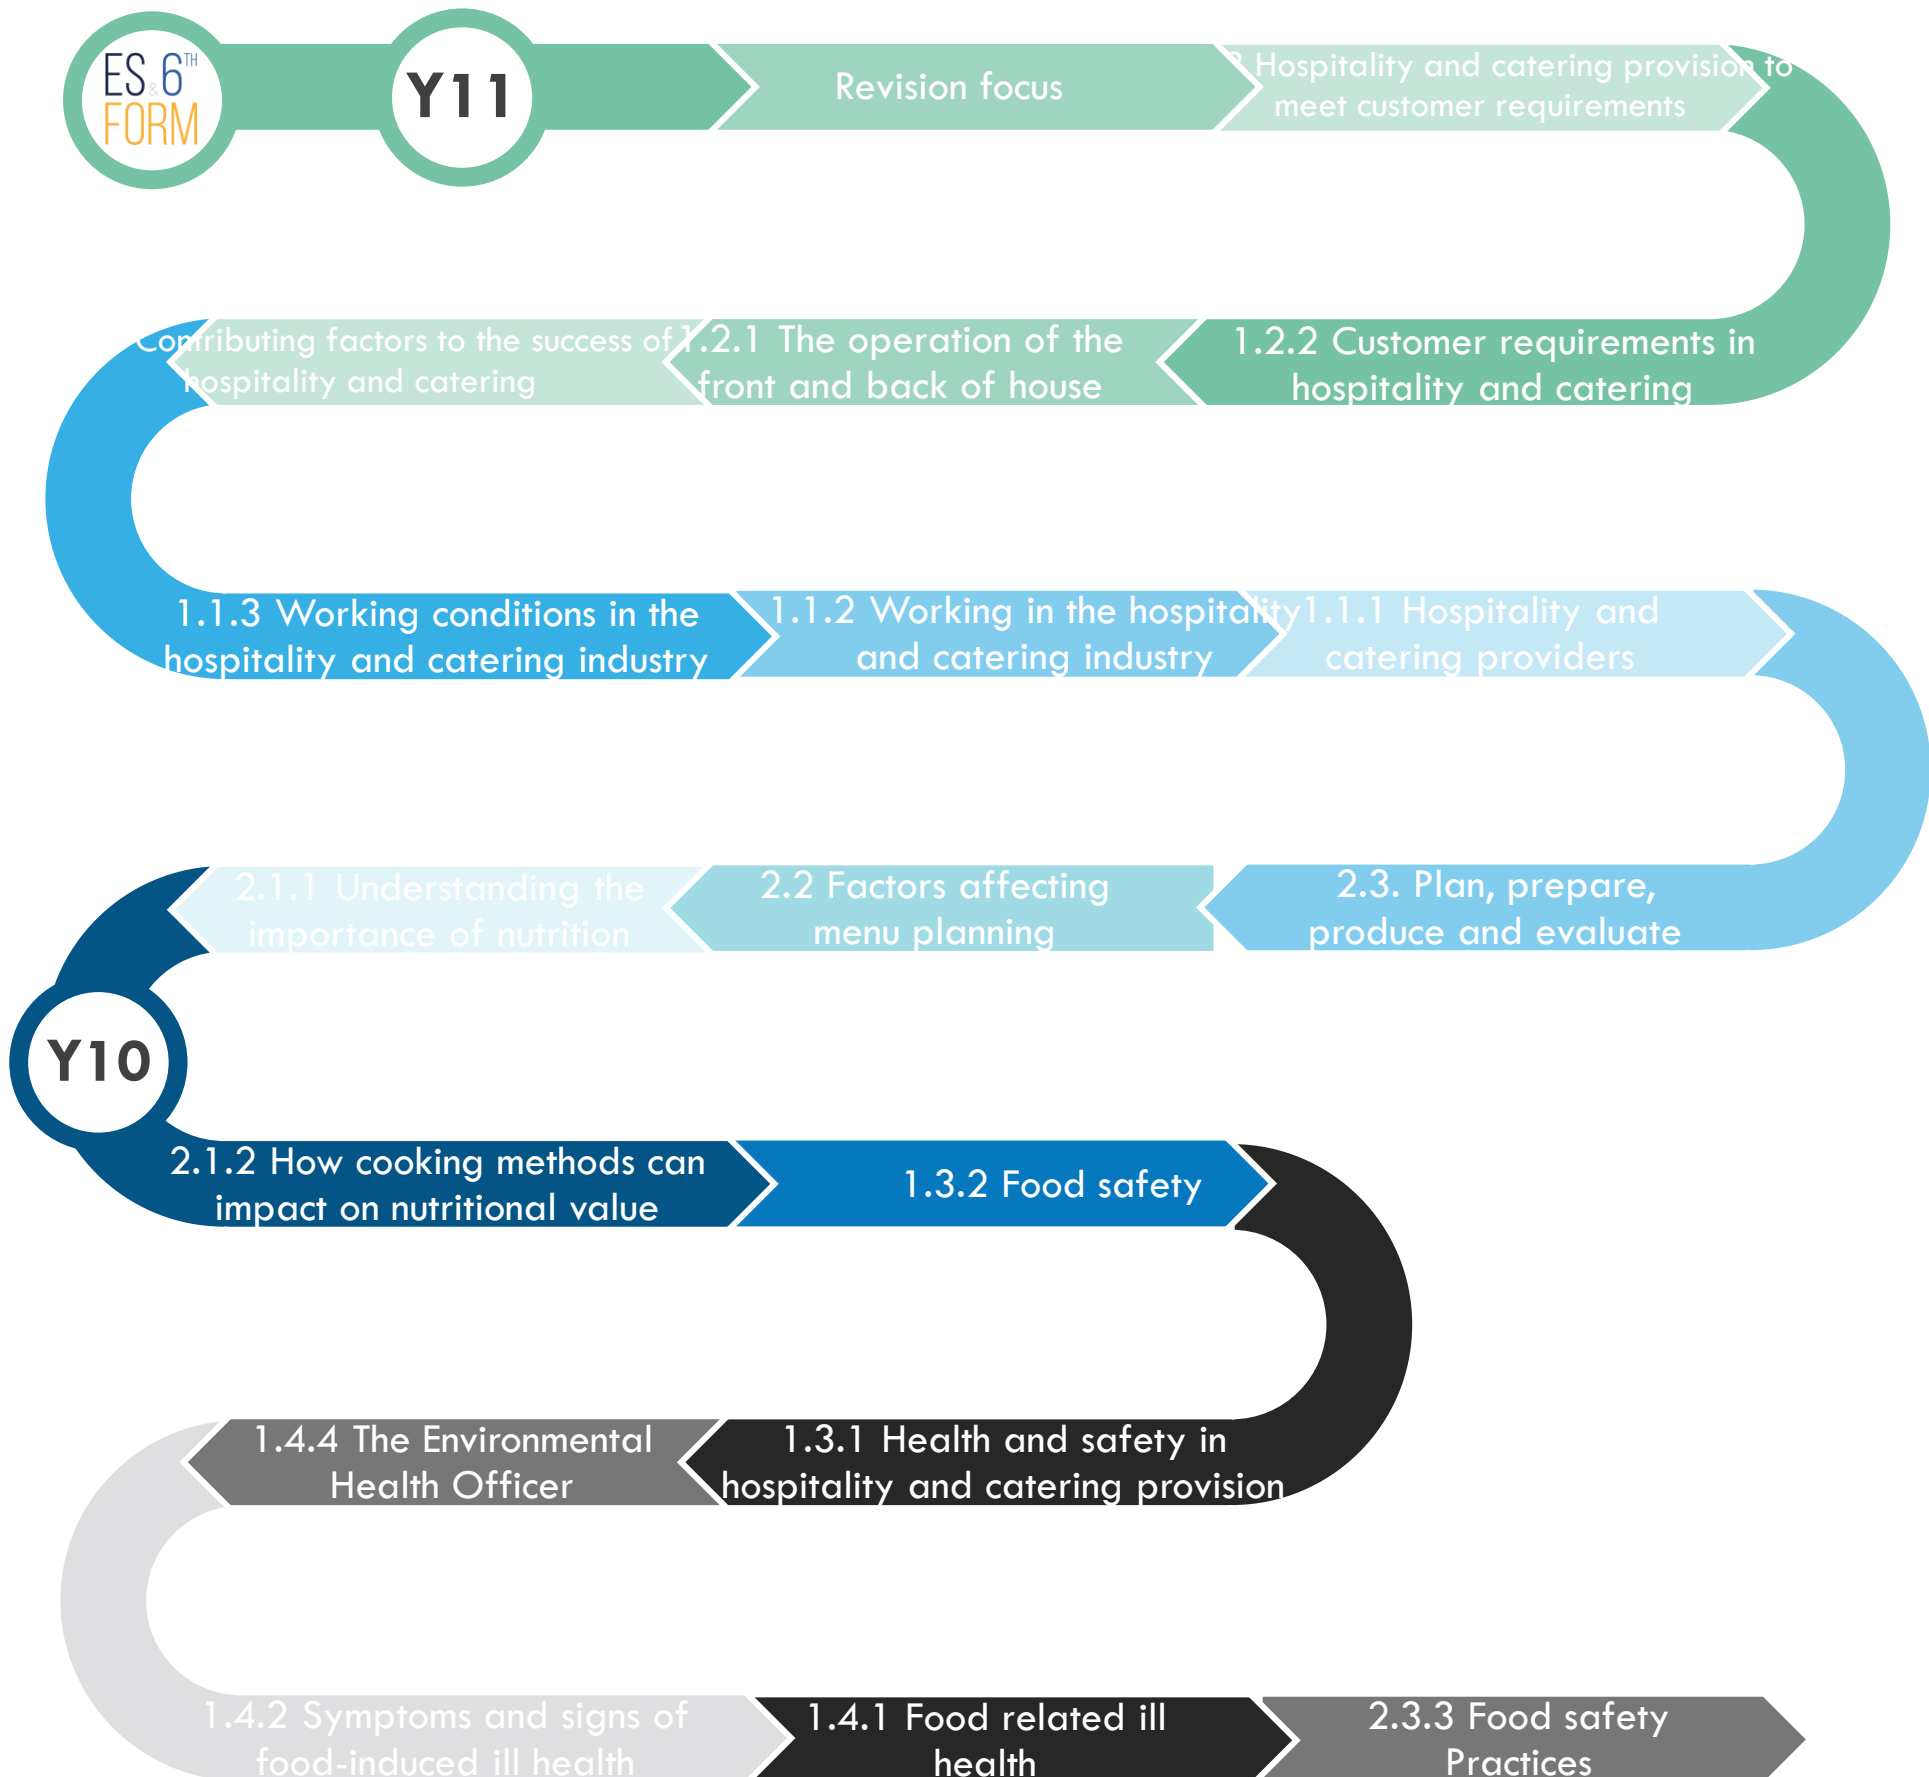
ES & 6TH FORM

Y11

Revision focus

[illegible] Hospitality and catering provision to meet customer requirements

1.2.2 Customer requirements in hospitality and catering

1.2.1 The operation of the front and back of house

Contributing factors to the success of hospitality and catering

1.1.3 Working conditions in the hospitality and catering industry

1.1.2 Working in the hospitality and catering industry

1.1.1 Hospitality and catering providers

2.3. Plan, prepare, produce and evaluate

2.2 Factors affecting menu planning

2.1.1 Understanding the importance of nutrition

Y10

2.1.2 How cooking methods can impact on nutritional value

1.3.2 Food safety

1.3.1 Health and safety in hospitality and catering provision

1.4.4 The Environmental Health Officer

1.4.2 Symptoms and signs of food-induced ill health

1.4.1 Food related ill health

2.3.3 Food safety Practices